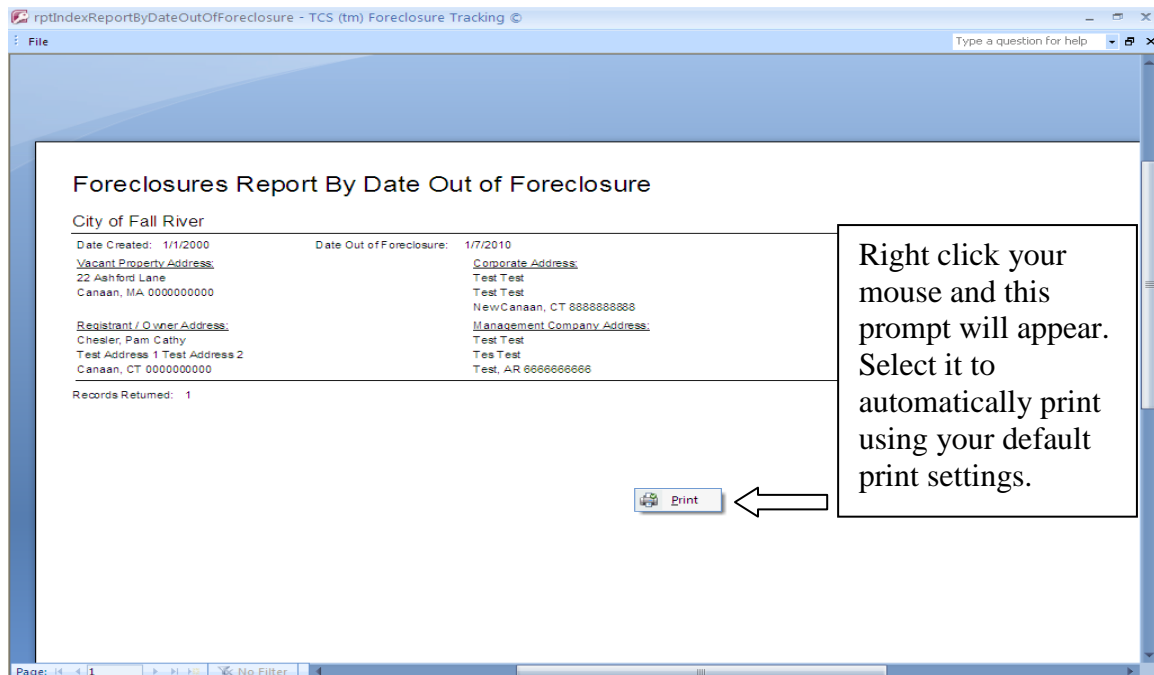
rptIndexReportByDateOutOfForeclosure - TCS (tm) Foreclosure Tracking ©

File

Type a question for help

Foreclosures Report By Date Out of Foreclosure

City of Fall River

Date Created: 1/1/2000

Date Out of Foreclosure: 1/7/2010

Vacant Property Address:
22 Ashford Lane
Canaan, MA 0000000000

Corporate Address:
Test Test
Test Test
NewCanaan, CT 8888888888

Registrant / Owner Address:
Chesler, Pam Cathy
Test Address 1 Test Address 2
Canaan, CT 0000000000

Management Company Address:
Test Test
Tes Test
Test, AR 6666666666

Records Returned: 1

Right click your mouse and this prompt will appear. Select it to automatically print using your default print settings.

Print

Page: 1

No Filter